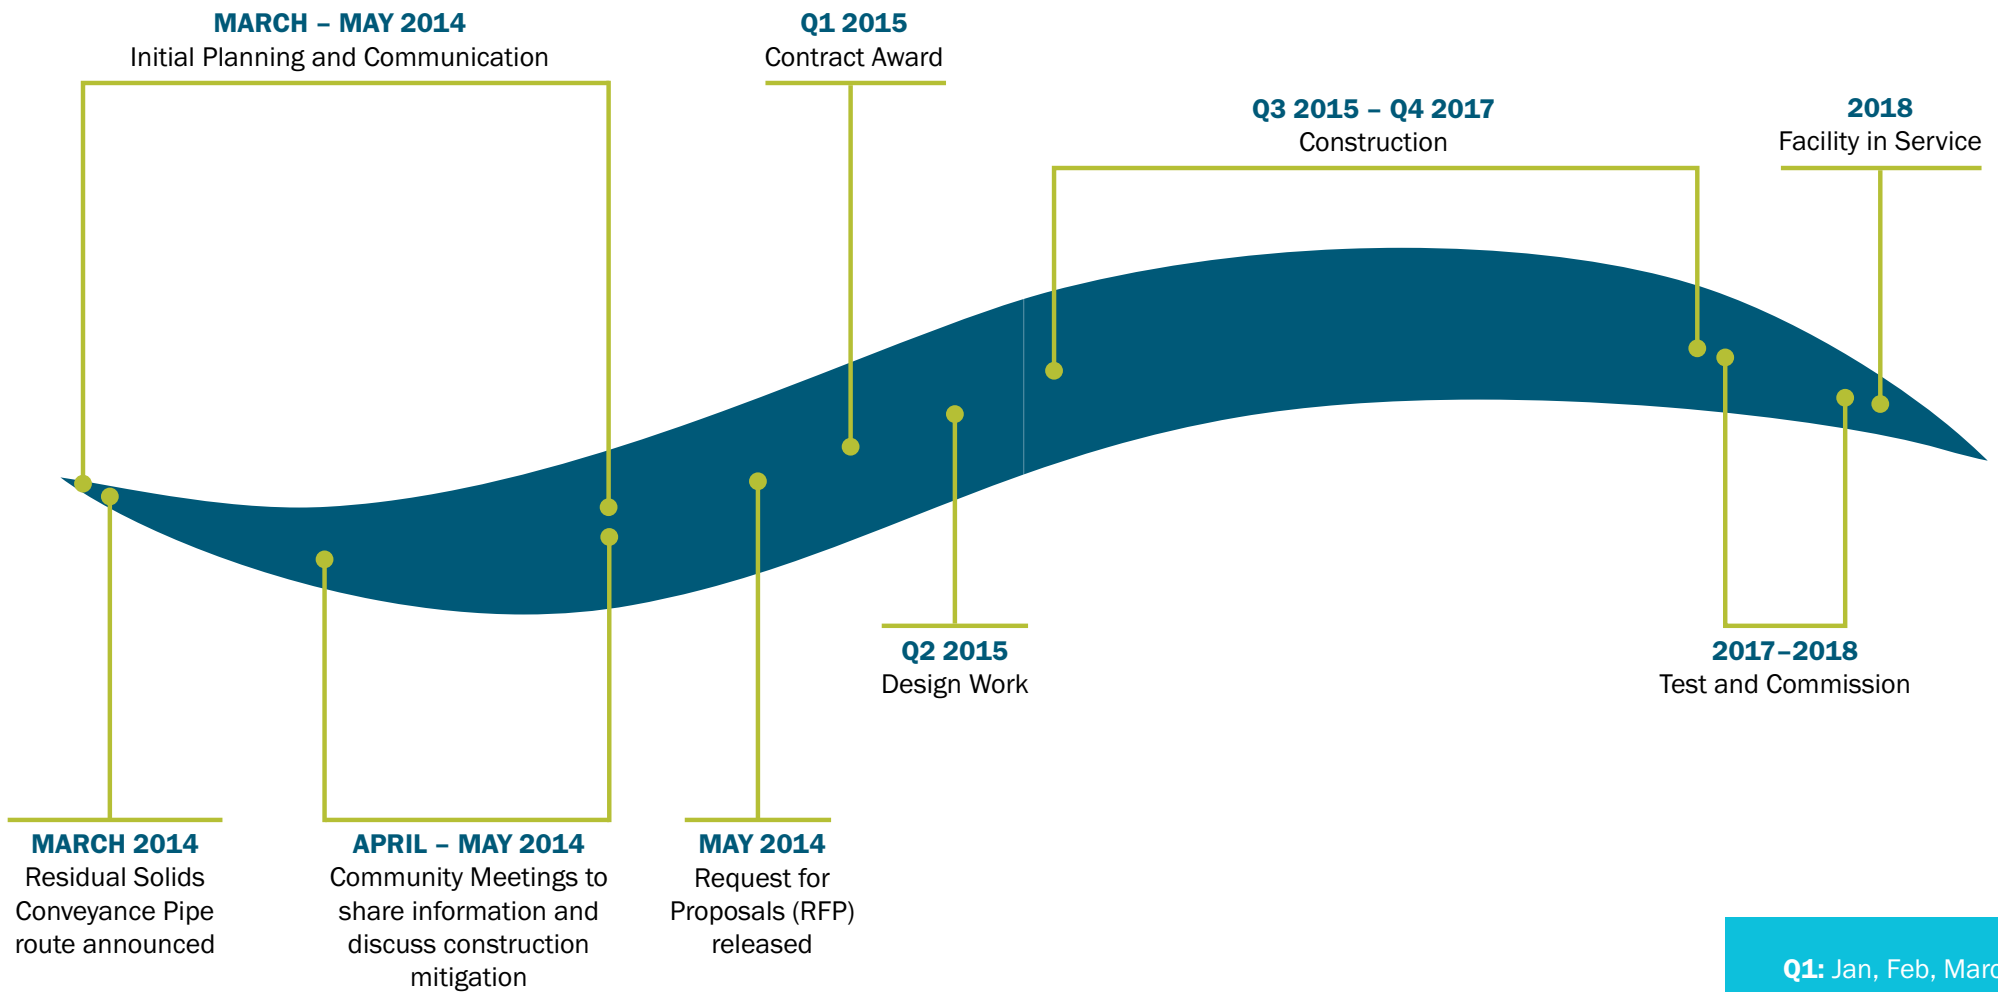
MARCH – MAY 2014
Initial Planning and Communication

Q1 2015
Contract Award

Q3 2015 – Q4 2017
Construction

2018
Facility in Service

Q2 2015
Design Work

2017–2018
Test and Commission

MARCH 2014
Residual Solids Conveyance Pipe route announced

APRIL – MAY 2014
Community Meetings to share information and discuss construction mitigation

MAY 2014
Request for Proposals (RFP) released

Q1: Jan, Feb, Marc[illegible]